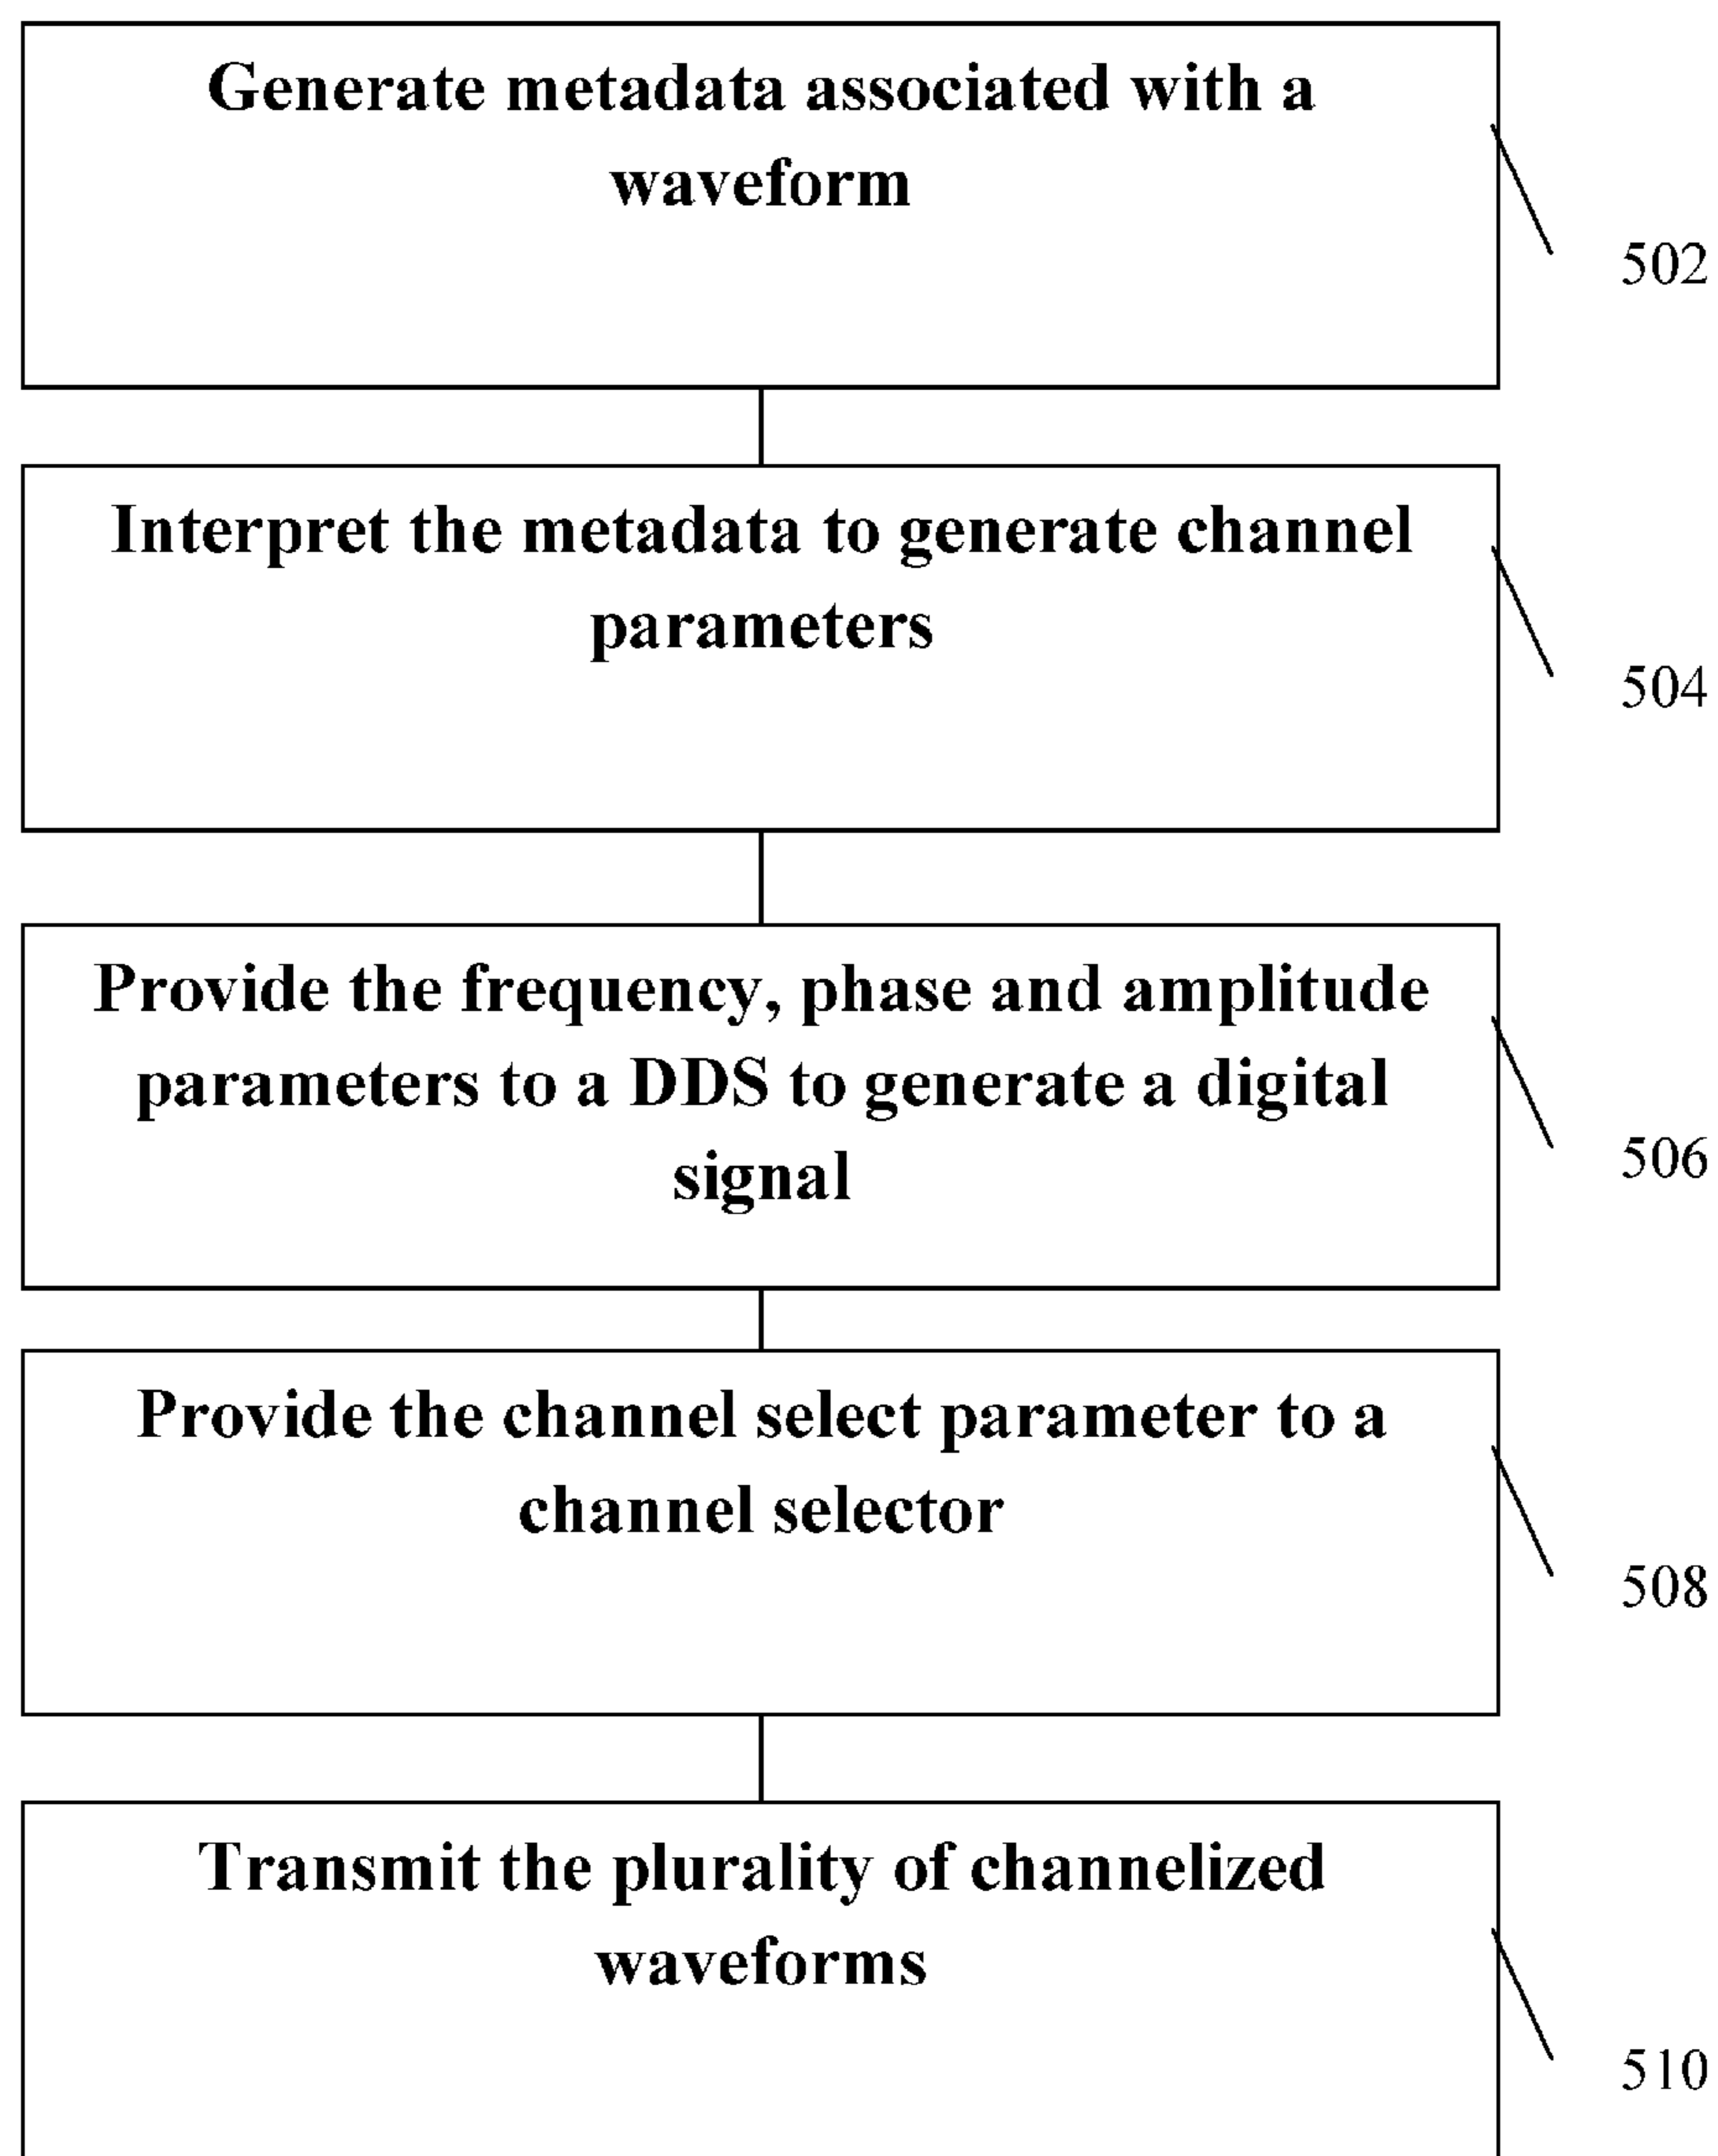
Generate metadata associated with a waveform

502

Interpret the metadata to generate channel parameters

504

Provide the frequency, phase and amplitude parameters to a DDS to generate a digital signal

506

Provide the channel select parameter to a channel selector

508

Transmit the plurality of channelized waveforms

510